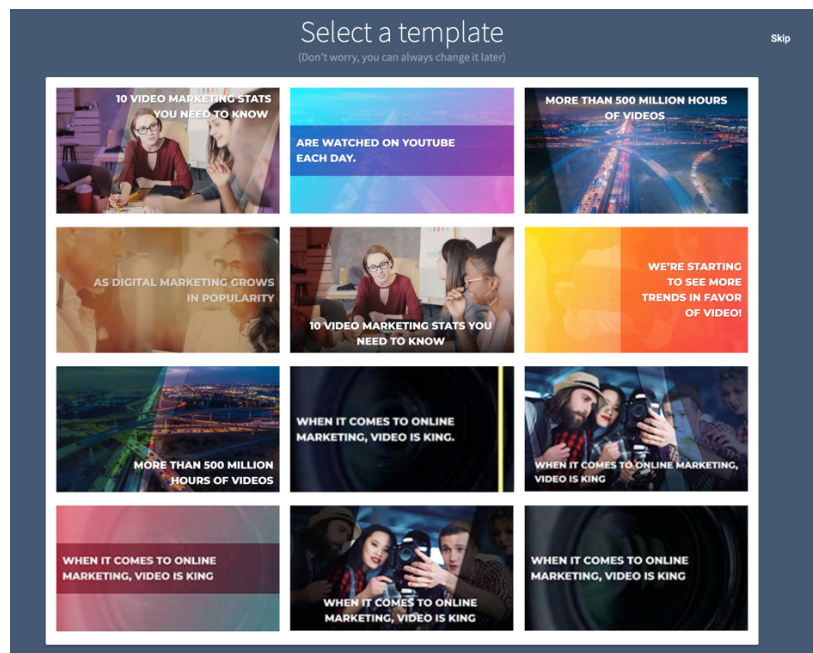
Select a template

(Don't worry, you can always change it later)

Skip

10 VIDEO MARKETING STATS YOU NEED TO KNOW

ARE WATCHED ON YOUTUBE EACH DAY.

MORE THAN 500 MILLION HOURS OF VIDEOS

AS DIGITAL MARKETING GROWS IN POPULARITY

10 VIDEO MARKETING STATS YOU NEED TO KNOW

WE'RE STARTING TO SEE MORE TRENDS IN FAVOR OF VIDEO!

MORE THAN 500 MILLION HOURS OF VIDEOS

WHEN IT COMES TO ONLINE MARKETING, VIDEO IS KING.

WHEN IT COMES TO ONLINE MARKETING, VIDEO IS KING

WHEN IT COMES TO ONLINE MARKETING, VIDEO IS KING

WHEN IT COMES TO ONLINE MARKETING, VIDEO IS KING

WHEN IT COMES TO ONLINE MARKETING, VIDEO IS KING